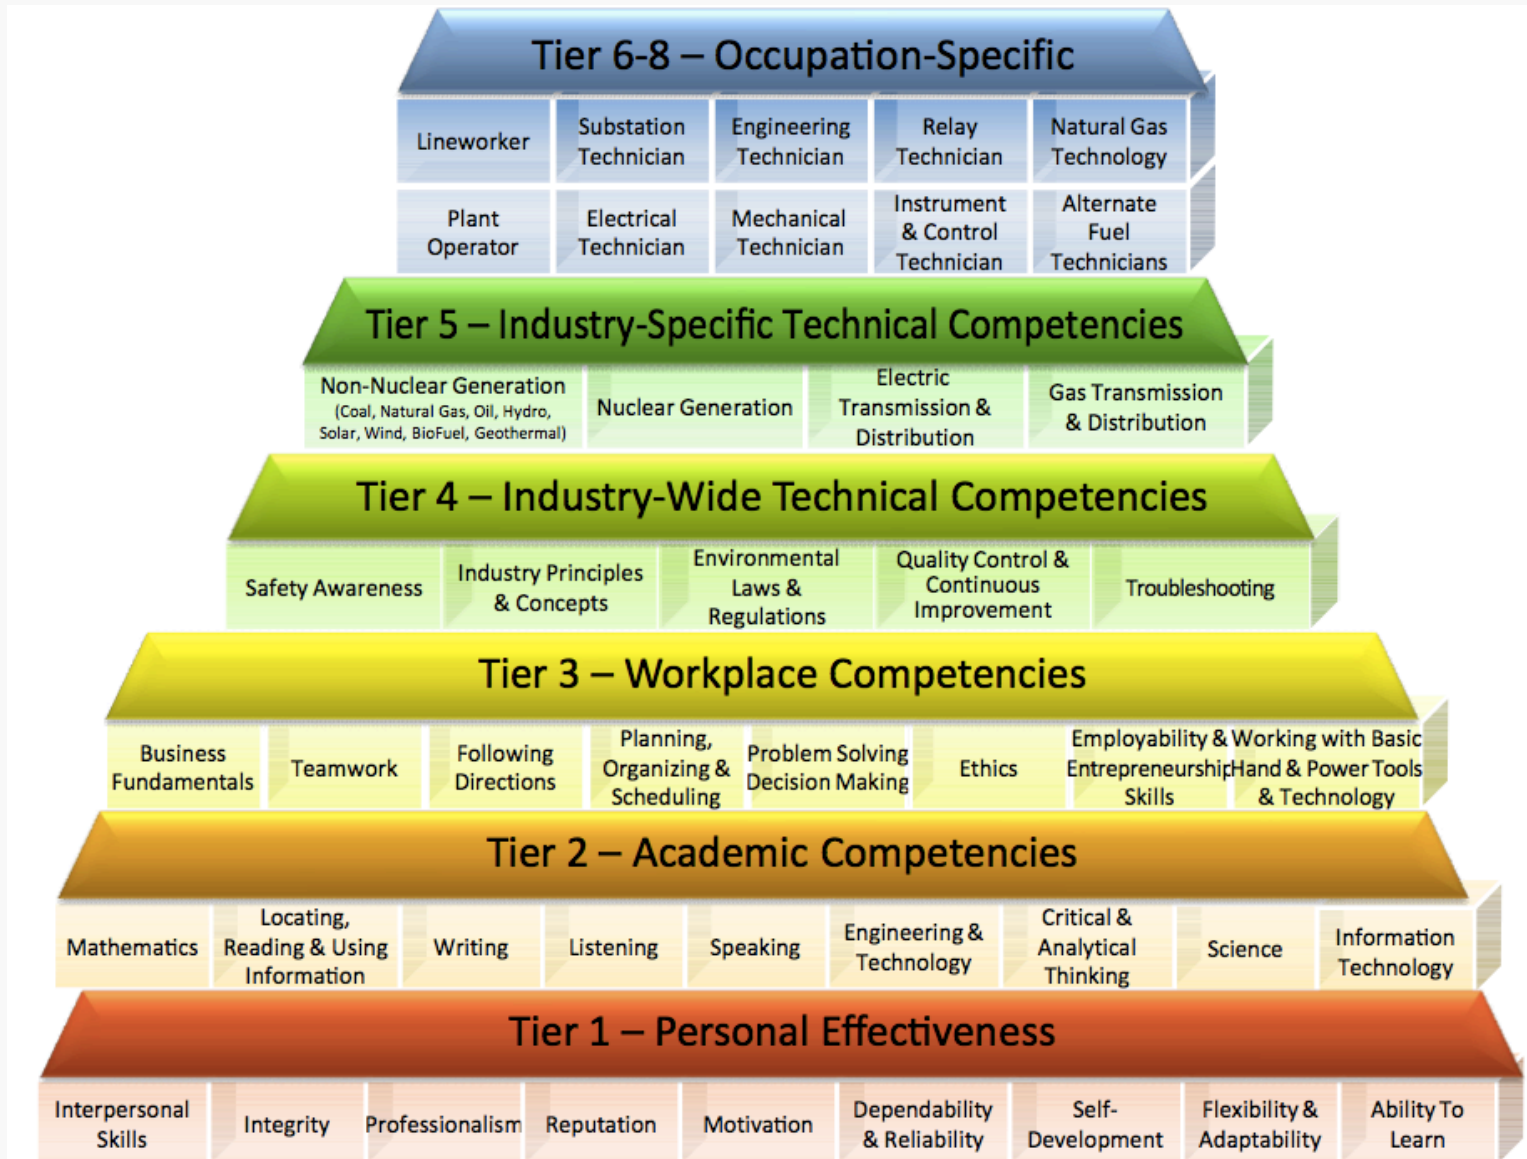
Tier 6-8 – Occupation-Specific

Lineworker
Substation Technician
Engineering Technician
Relay Technician
Natural Gas Technology
Plant Operator
Electrical Technician
Mechanical Technician
Instrument & Control Technician
Alternate Fuel Technicians

Tier 5 – Industry-Specific Technical Competencies

Non-Nuclear Generation (Coal, Natural Gas, Oil, Hydro, Solar, Wind, BioFuel, Geothermal)
Nuclear Generation
Electric Transmission & Distribution
Gas Transmission & Distribution

Tier 4 – Industry-Wide Technical Competencies

Safety Awareness
Industry Principles & Concepts
Environmental Laws & Regulations
Quality Control & Continuous Improvement
Troubleshooting

Tier 3 – Workplace Competencies

Business Fundamentals
Teamwork
Following Directions
Planning, Organizing & Scheduling
Problem Solving Decision Making
Ethics
Employability & Entrepreneurship Skills
Working with Basic Hand & Power Tools & Technology

Tier 2 – Academic Competencies

Mathematics
Locating, Reading & Using Information
Writing
Listening
Speaking
Engineering & Technology
Critical & Analytical Thinking
Science
Information Technology

Tier 1 – Personal Effectiveness

Interpersonal Skills
Integrity
Professionalism
Reputation
Motivation
Dependability & Reliability
Self-Development
Flexibility & Adaptability
Ability To Learn